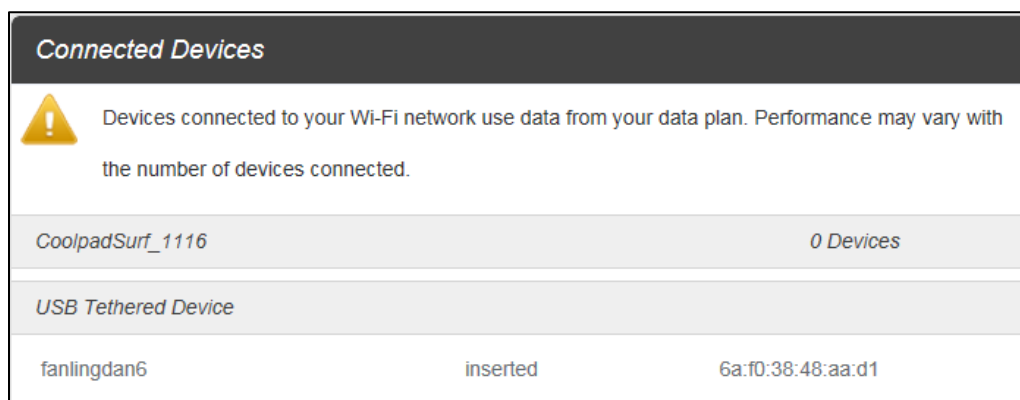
Connected Devices

Devices connected to your Wi-Fi network use data from your data plan. Performance may vary with the number of devices connected.

| CoolpadSurf_1116 | | 0 Devices |
|---|---|---|
| USB Tethered Device | | |
| fanlingdan6 | inserted | 6a:f0:38:48:aa:d1 |